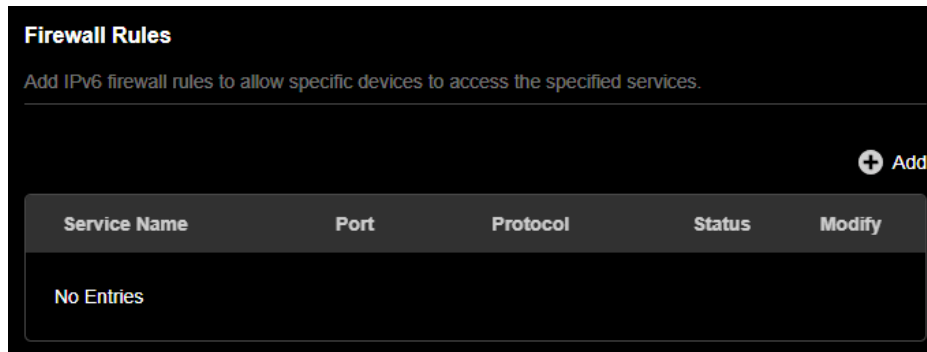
Firewall Rules

Add IPv6 firewall rules to allow specific devices to access the specified services.

Add

| Service Name | Port | Protocol | Status | Modify |
|---|---|---|---|---|
| No Entries | | | | |